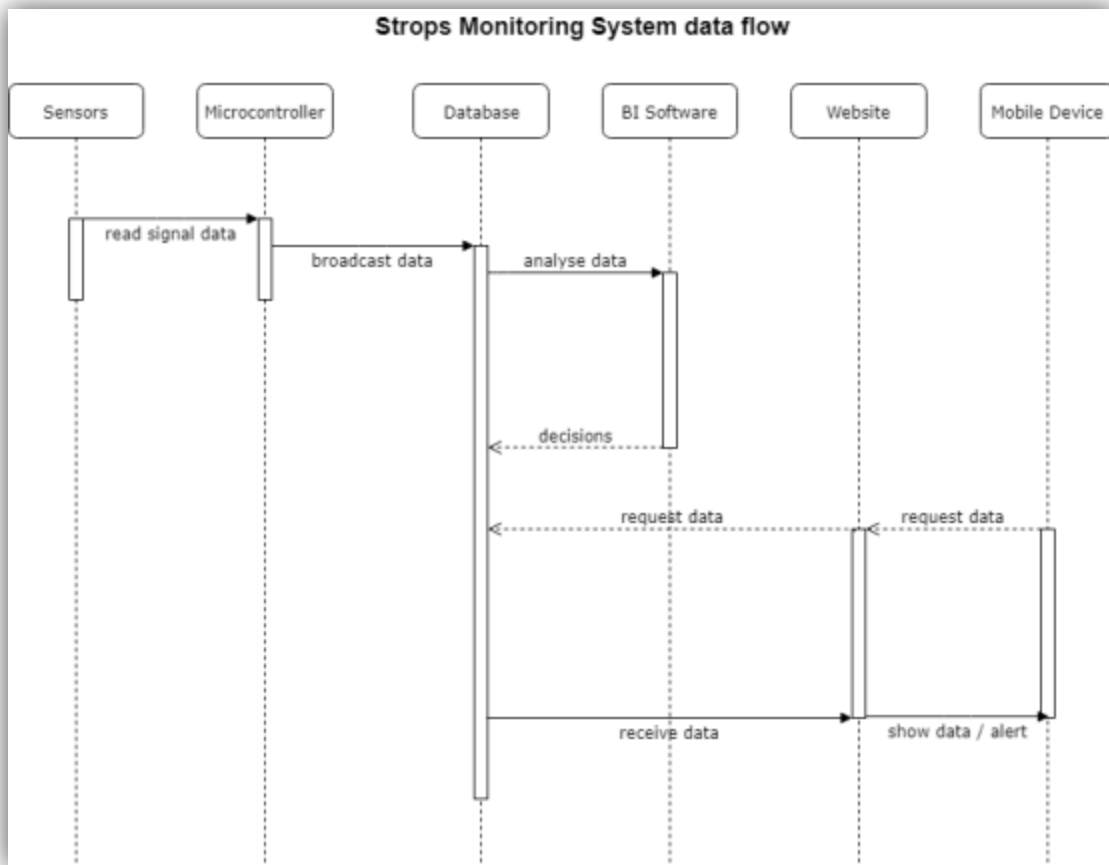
Strops Monitoring System data flow

Sensors

Microcontroller

Database

BI Software

Website

Mobile Device

read signal data

broadcast data

analyse data

decisions

request data

request data

receive data

show data / alert